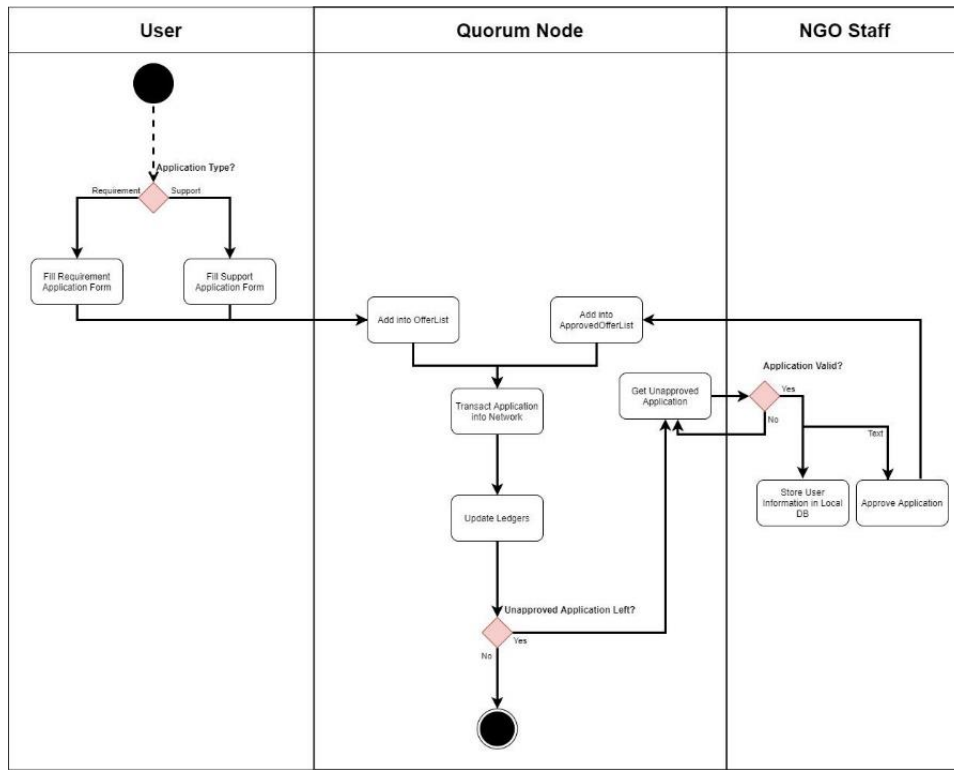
User

Quorum Node

NGO Staff

Application Type?

Requirement

Support

Fill Requirement Application Form

Fill Support Application Form

Add into OfferList

Add into ApprovedOfferList

Application Valid?

Yes

No

Get Unapproved Application

Transact Application into Network

Text

Store User Information in Local DB

Approve Application

Update Ledgers

Unapproved Application Left?

Yes

No